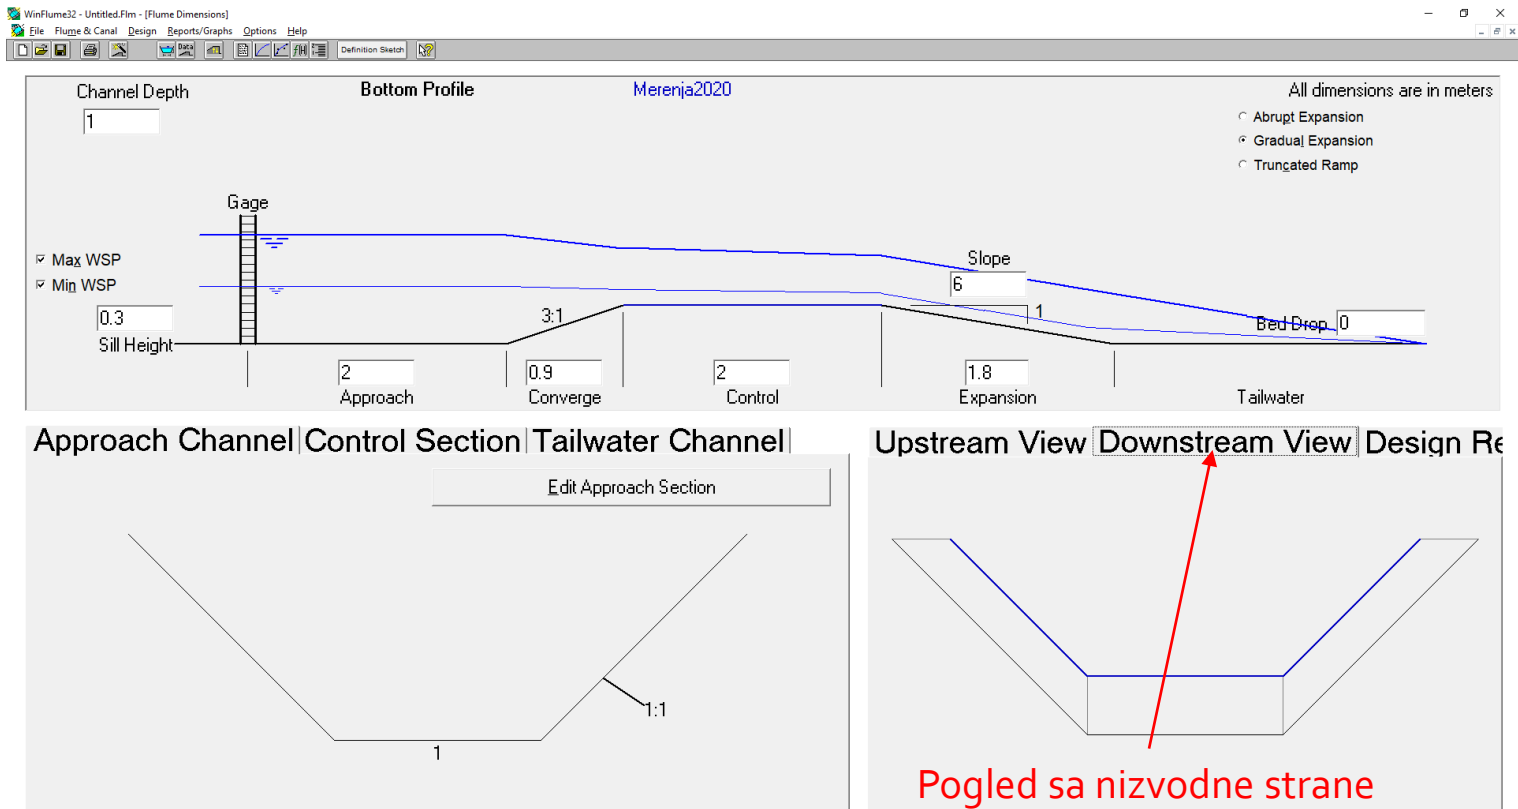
WinFlume32 - Untitled.Flm - [Flume Dimensions]

File Flume & Canal Design Reports/Graphs Options Help

Data

Definition Sketch

Channel Depth

1

Bottom Profile

Merenja2020

All dimensions are in meters

Abrupt Expansion

Gradual Expansion

Truncated Ramp

Gage

Max WSP

Min WSP

Slope

6

1

0.3

Sill Height

3:1

Bed Drop

0

2

Approach

0.9

Converge

2

Control

1.8

Expansion

Tailwater

Approach Channel | Control Section | Tailwater Channel

Upstream View | Downstream View | Design Re

Edit Approach Section

1:1

1

Pogled sa nizvodne strane